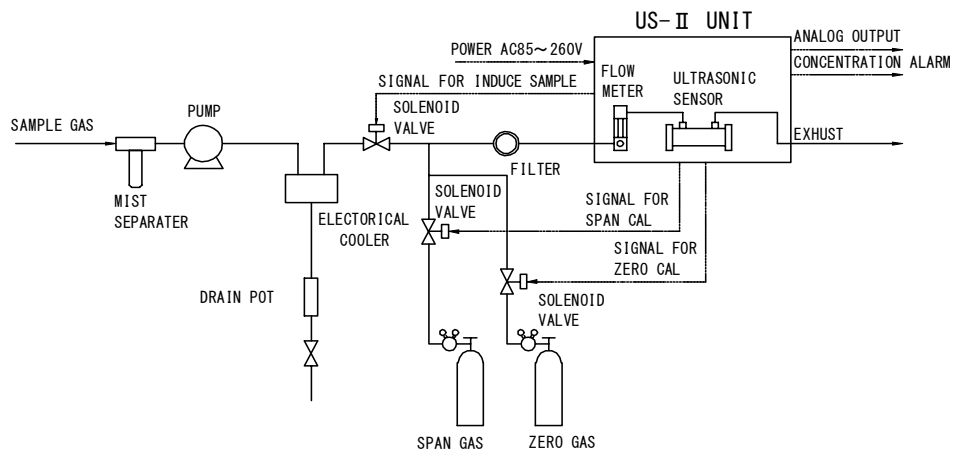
US-Ⅱ UNIT

POWER AC85～260V

ANALOG OUTPUT

CONCENTRATION ALARM

SIGNAL FOR INDUCE SAMPLE

FLOW METER

ULTRASONIC SENSOR

SAMPLE GAS

PUMP

SOLENOID VALVE

EXHUST

FILTER

MIST SEPARATER

SOLENOID VALVE

ELECTORICAL COOLER

SIGNAL FOR SPAN CAL

SIGNAL FOR ZERO CAL

DRAIN POT

SOLENOID VALVE

SPAN GAS

ZERO GAS